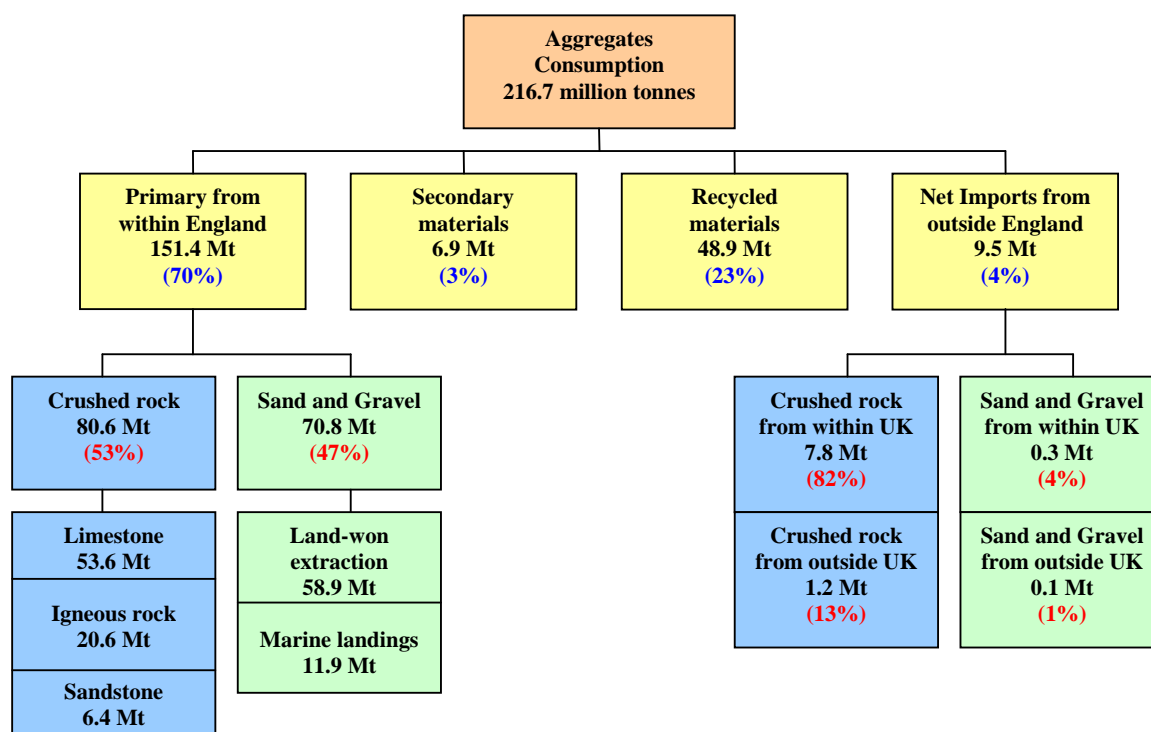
Aggregates Consumption 216.7 million tonnes

Primary from within England 151.4 Mt (70%)

Secondary materials 6.9 Mt (3%)

Recycled materials 48.9 Mt (23%)

Net Imports from outside England 9.5 Mt (4%)

Crushed rock 80.6 Mt (53%)

Sand and Gravel 70.8 Mt (47%)

Limestone 53.6 Mt

Igneous rock 20.6 Mt

Sandstone 6.4 Mt

Land-won extraction 58.9 Mt

Marine landings 11.9 Mt

Crushed rock from within UK 7.8 Mt (82%)

Crushed rock from outside UK 1.2 Mt (13%)

Sand and Gravel from within UK 0.3 Mt (4%)

Sand and Gravel from outside UK 0.1 Mt (1%)